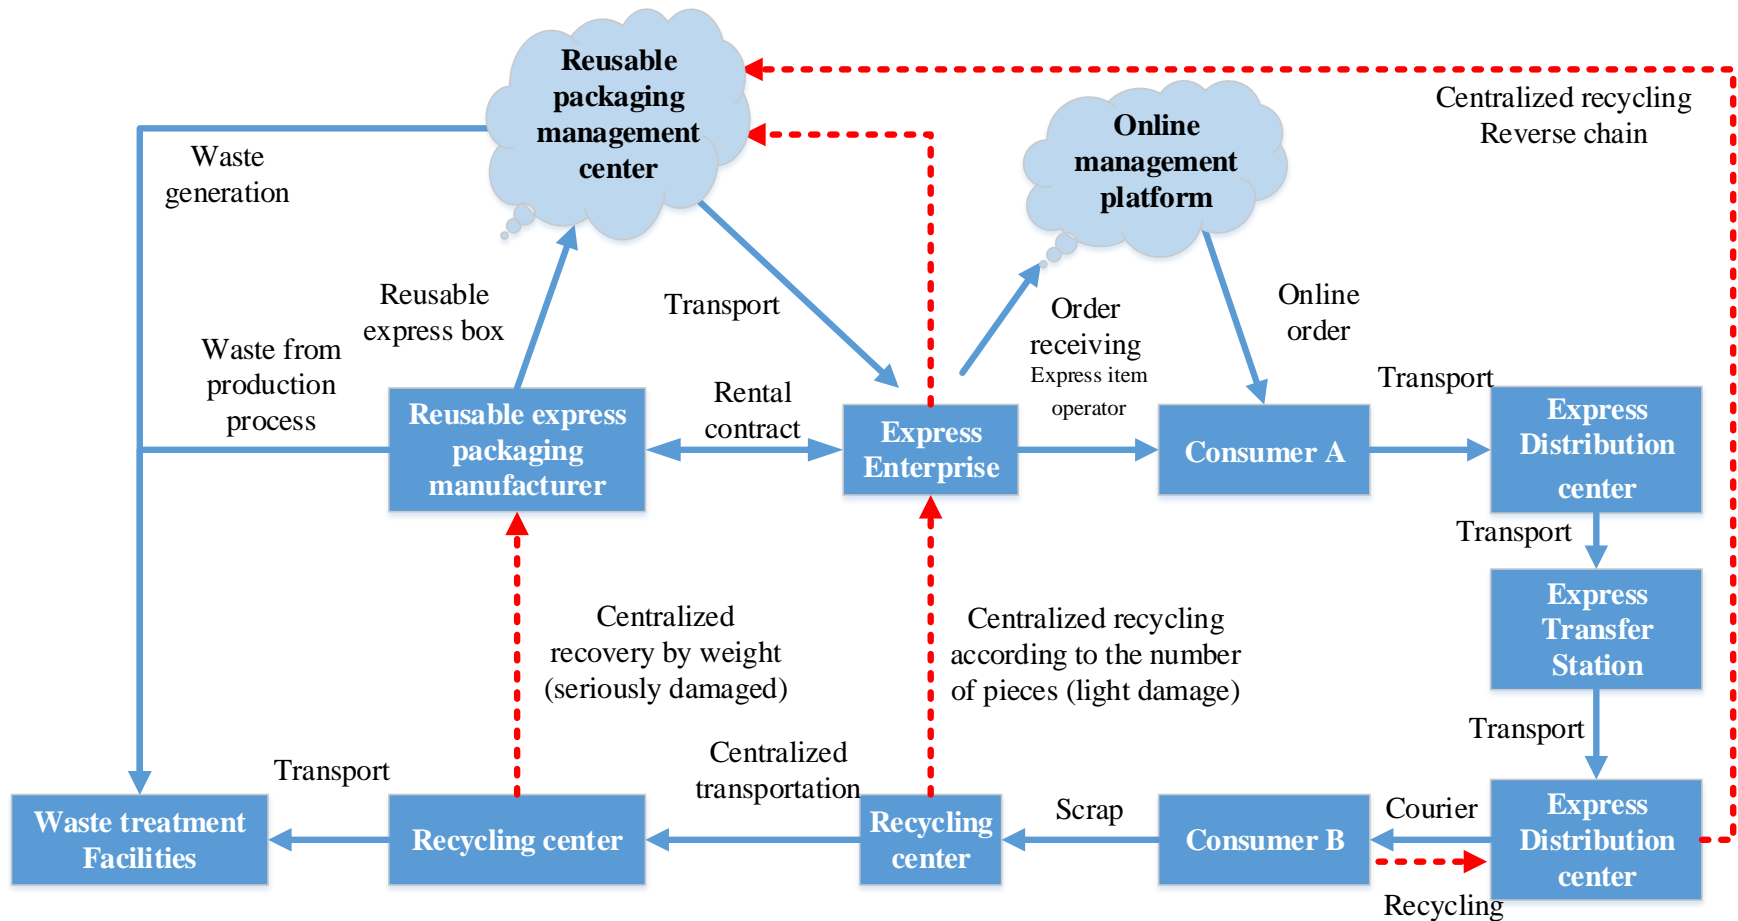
Reusable packaging management center

Online management platform

Centralized recycling Reverse chain

Waste generation

Reusable express box

Transport

Order receiving

Online order

Waste from production process

Rental contract

Express item operator

Transport

Reusable express packaging manufacturer

Express Enterprise

Consumer A

Express Distribution center

Transport

Express Transfer Station

Centralized recovery by weight (seriously damaged)

Centralized recycling according to the number of pieces (light damage)

Transport

Centralized transportation

Transport

Scrap

Courier

Waste treatment Facilities

Recycling center

Recycling center

Consumer B

Express Distribution center

Recycling